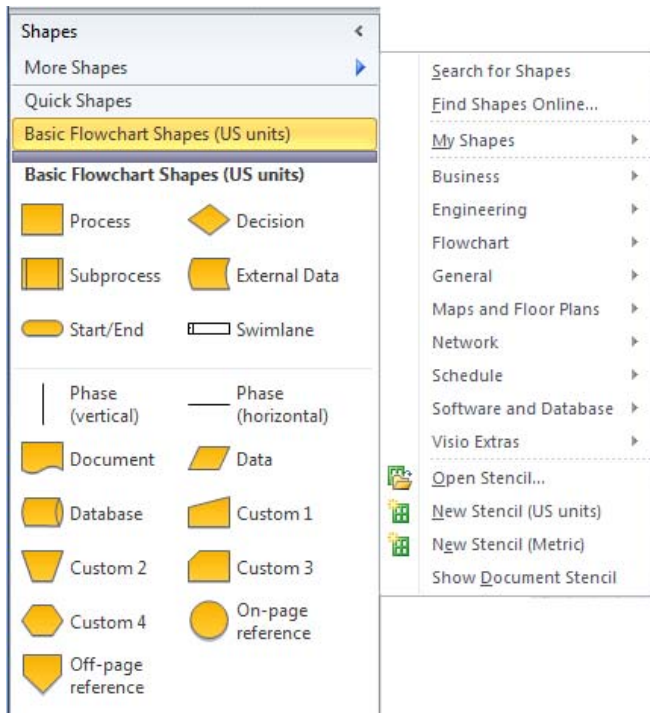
Shapes
More Shapes
Quick Shapes
Basic Flowchart Shapes (US units)
Basic Flowchart Shapes (US units)
Process
Decision
Subprocess
External Data
Start/End
Swimlane
Phase (vertical)
Phase (horizontal)
Document
Data
Database
Custom 1
Custom 2
Custom 3
Custom 4
On-page reference
Off-page reference

Search for Shapes
Find Shapes Online...
My Shapes
Business
Engineering
Flowchart
General
Maps and Floor Plans
Network
Schedule
Software and Database
Visio Extras
Open Stencil...
New Stencil (US units)
New Stencil (Metric)
Show Document Stencil